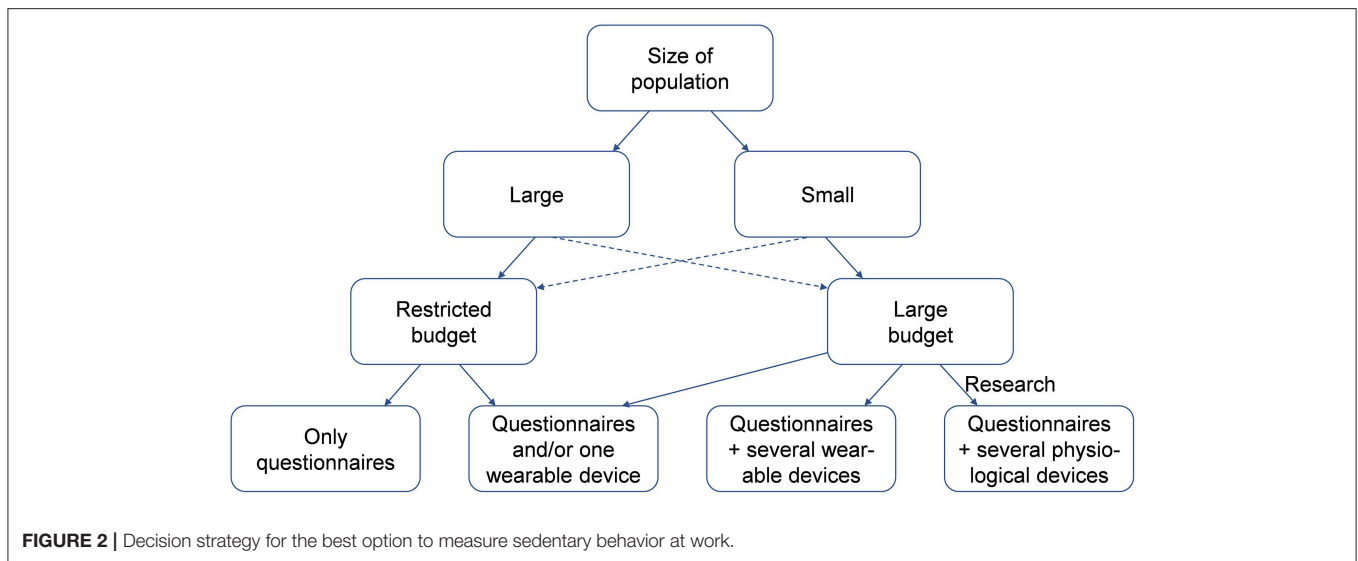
Size of population

Large

Small

Restricted budget

Large budget

Research

Only questionnaires

Questionnaires and/or one wearable device

Questionnaires + several wearable devices

Questionnaires + several physiological devices

**FIGURE 2 |** Decision strategy for the best option to measure sedentary behavior at work.